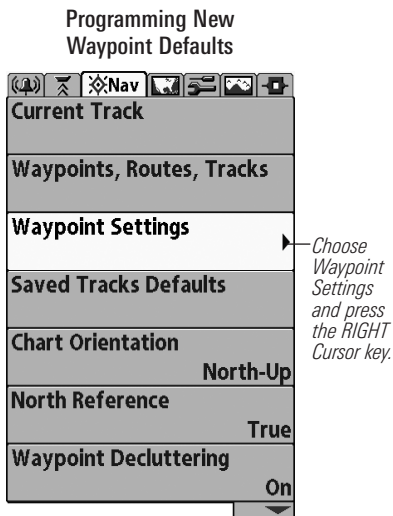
Programming New Waypoint Defaults

Nav

Current Track

Waypoints, Routes, Tracks

Waypoint Settings

Choose Waypoint Settings and press the RIGHT Cursor key.

Saved Tracks Defaults

Chart Orientation
North-Up

North Reference
True

Waypoint Decluttering
On